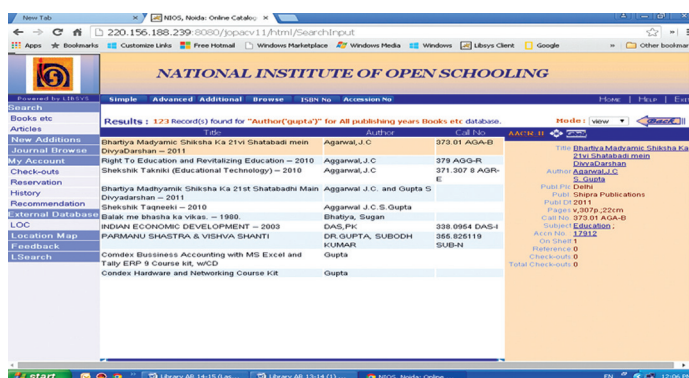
New Tab
NIOS, Noida: Online Catalog
220.156.188.239:8080/jopacv11/html/SearchInput
Apps Bookmarks Customize Links Free Hotmail Windows Marketplace Windows Media Windows Libsys Client Google Other bookmarks

NATIONAL INSTITUTE OF OPEN SCHOOLING

Powered by LIBSYS
Simple Advanced Additional Browse ISBN No Accession No
Home | Help | Exit

Search
Books etc
Articles
New Additions
Journal Browse
My Account
Check-outs
Reservation
History
Recommendation
External Database
LOC
Location Map
Feedback
LSearch

Results : 123 Record(s) found for "Author('gupta')" for All publishing years Books etc database.
Mode: view
AACR II

| Title | Author | Call No |
|---|---|---|
| Bhartiya Madyamic Shiksha Ka 21vi Shatabadi mein DivyaDarshan – 2011 | Agarwal,J.C | 373.01 AGA-B |
| Right To Education and Revitalizing Education – 2010 | Aggarwal,J.C | 379 AGG-R |
| Shekshik Takniki (Educational Technology) – 2010 | Aggarwal,J.C | 371.307 8 AGR-E |
| Bhartiya Madhyamik Shiksha Ka 21st Shatabadhi Main Divyadarshan – 2011 | Aggarwal,J.C. and Gupta S | |
| Shekshik Taqneeki – 2010 | Aggarwal,J.C.S.Gupta | |
| Balak me bhasha ka vikas. – 1980. | Bhatiya, Sugan | |
| INDIAN ECONOMIC DEVELOPMENT – 2003 | DAS,PK | 338.0954 DAS-I |
| PARMANU SHASTRA & VISHVA SHANTI | DR.GUPTA, SUBODH KUMAR | 366.826119 SUB-N |
| Comdex Bussiness Accounting with MS Excel and Tally ERP 9 Course kit, w/CD | Gupta | |
| Condex Hardware and Networking Course Kit | Gupta | |

Title Bhartiya Madyamic Shiksha Ka 21vi Shatabadi mein DivyaDarshan
Author Agarwal,J.C
S. Gupta
Publ.Plc Delhi
Publ. Shipra Publications
Publ Dt 2011
Pages v,307p.;22cm
Call No. 373.01 AGA-B
Subject Education ;
Acc No. 17912
On Shelf 1
Reference 0
Check-outs 0
Total Check-outs 0

start
Library All 14:15
Library All 13:14
NIOS, Noida: Online
EN
12:05 PM